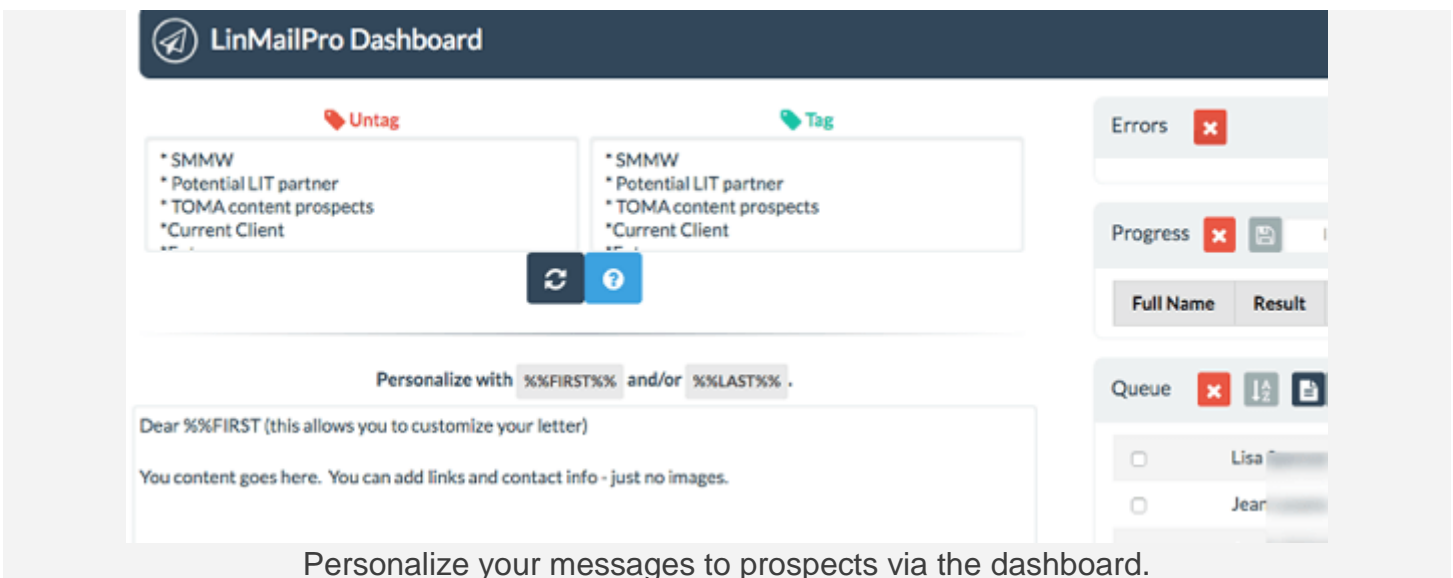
LinMailPro Dashboard

Untag

* SMMW
* Potential LIT partner
* TOMA content prospects
*Current Client

Tag

* SMMW
* Potential LIT partner
* TOMA content prospects
*Current Client

Errors

Progress

| Full Name | Result |
|---|---|

Queue

Lisa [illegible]

Jean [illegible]

Personalize with %%FIRST%% and/or %%LAST%% .

Dear %%FIRST (this allows you to customize your letter)

You content goes here. You can add links and contact info - just no images.

Personalize your messages to prospects via the dashboard.